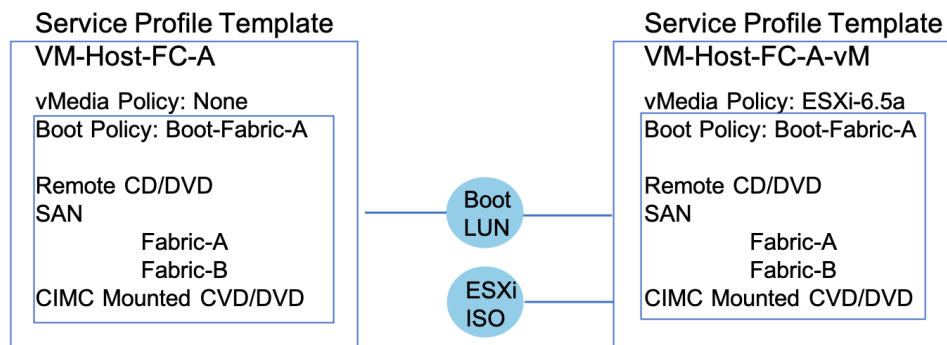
Service Profile Template
VM-Host-FC-A

vMedia Policy: None

Boot Policy: Boot-Fabric-A

Remote CD/DVD
SAN
Fabric-A
Fabric-B
CIMC Mounted CVD/DVD

Boot LUN

ESXi ISO

Service Profile Template
VM-Host-FC-A-vM

vMedia Policy: ESXi-6.5a

Boot Policy: Boot-Fabric-A

Remote CD/DVD
SAN
Fabric-A
Fabric-B
CIMC Mounted CVD/DVD